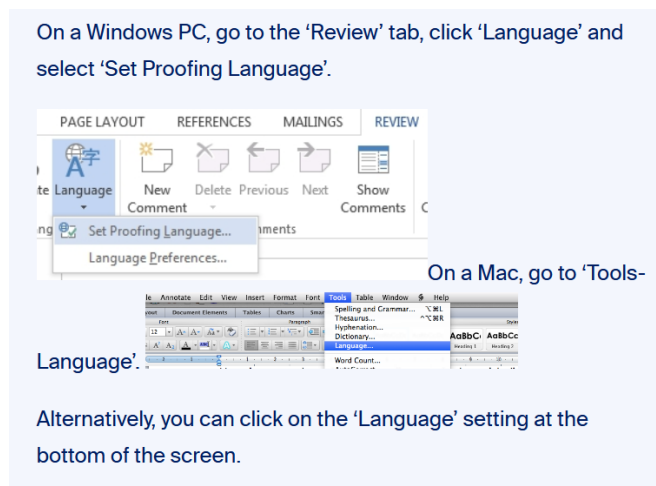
On a Windows PC, go to the 'Review' tab, click 'Language' and select 'Set Proofing Language'.

PAGE LAYOUT REFERENCES MAILINGS REVIEW

te Language New Comment Delete Previous Next Show Comments

ng Set Proofing Language... mments

Language Preferences...

On a Mac, go to 'Tools-

le Annotate Edit View Insert Format Font Tools Table Window Help

Spelling and Grammar... ⌥⌘L

Thesaurus... ^⌥⌘R

Hyphenation...

Dictionary...

Language...

Word Count...

Language'.

Alternatively, you can click on the 'Language' setting at the bottom of the screen.